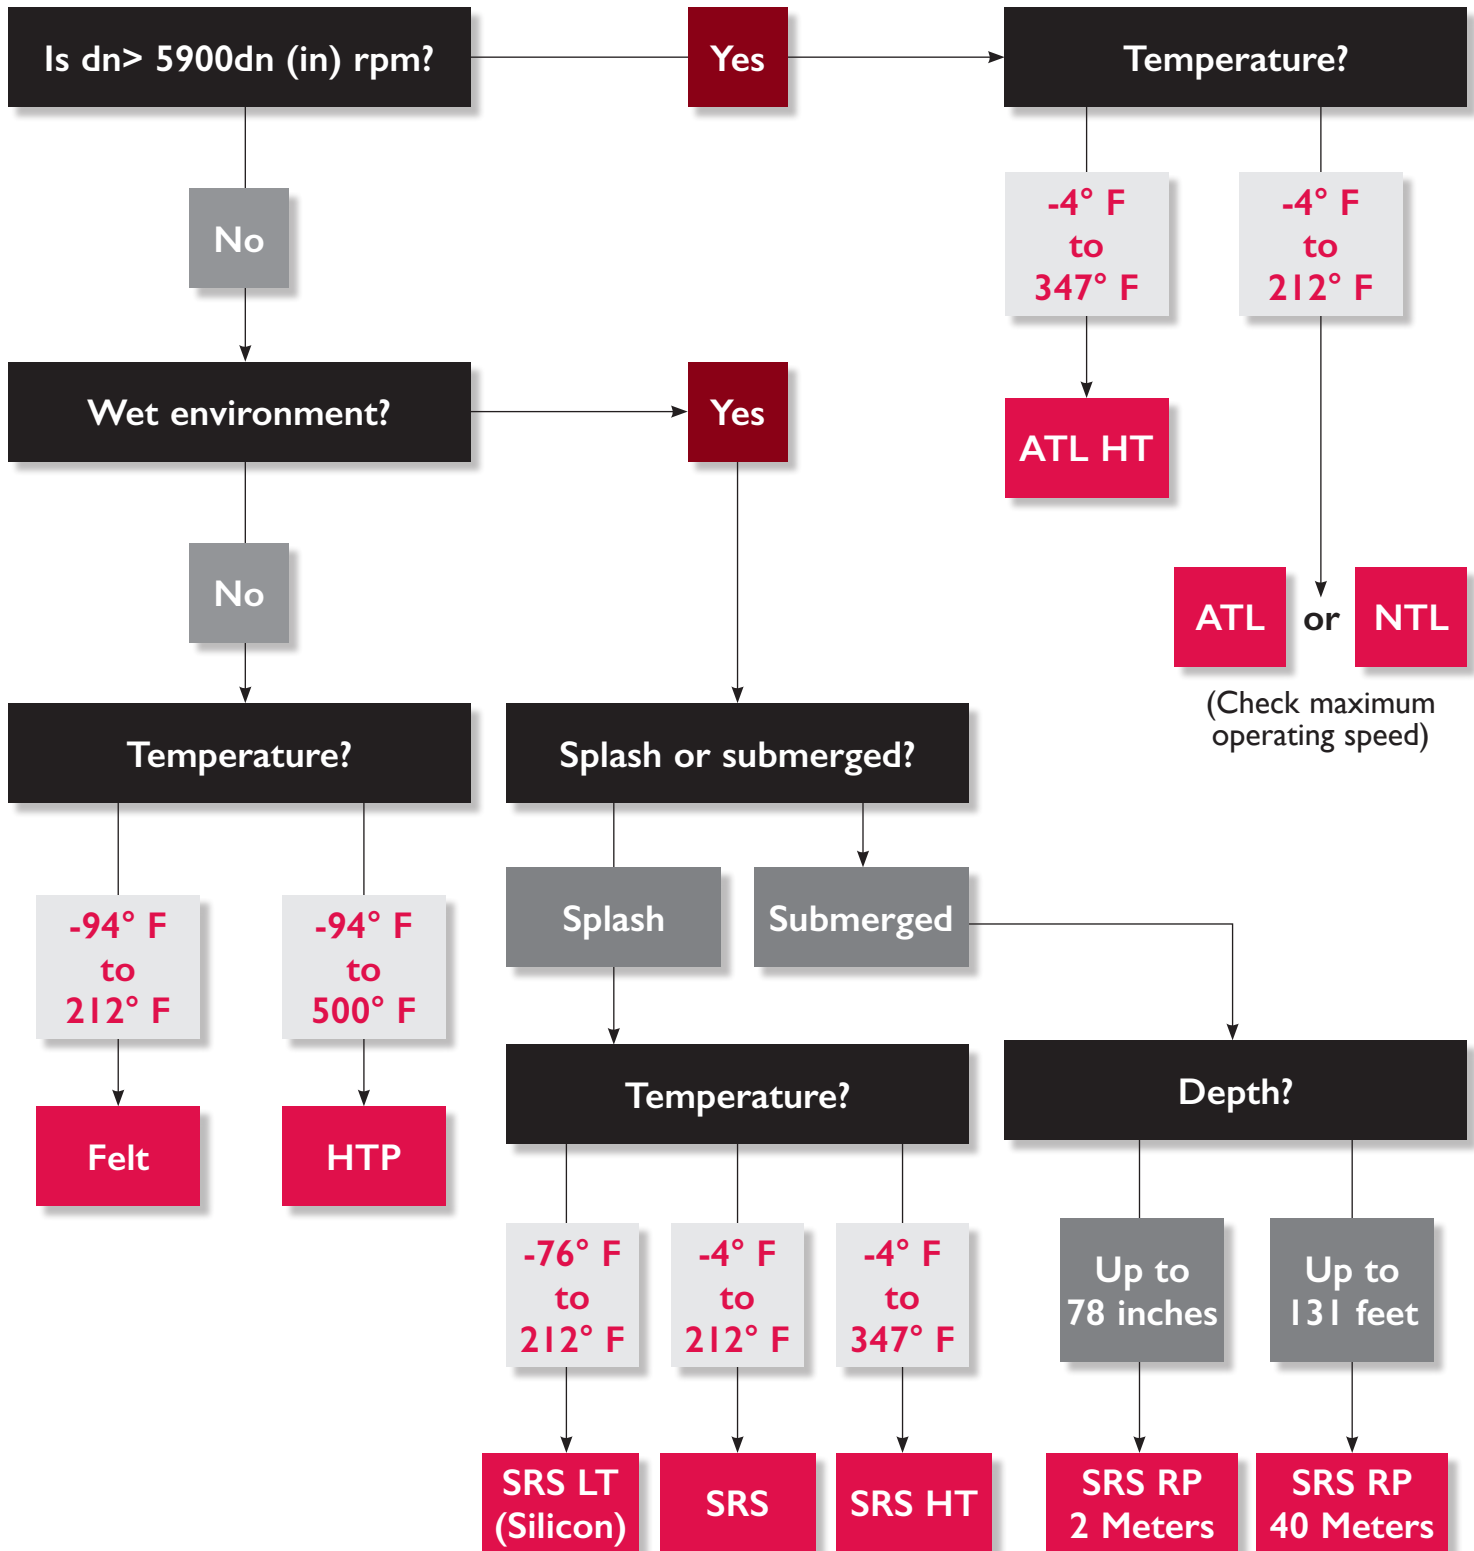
Is dn> 5900dn (in) rpm?

Yes

Temperature?

-4° F to 347° F

-4° F to 212° F

ATL HT

ATL or NTL

(Check maximum operating speed)

No

Wet environment?

Yes

No

Temperature?

-94° F to 212° F

-94° F to 500° F

Felt

HTP

Splash or submerged?

Splash

Submerged

Temperature?

-76° F to 212° F

-4° F to 212° F

-4° F to 347° F

SRS LT (Silicon)

SRS

SRS HT

Depth?

Up to 78 inches

Up to 131 feet

SRS RP 2 Meters

SRS RP 40 Meters